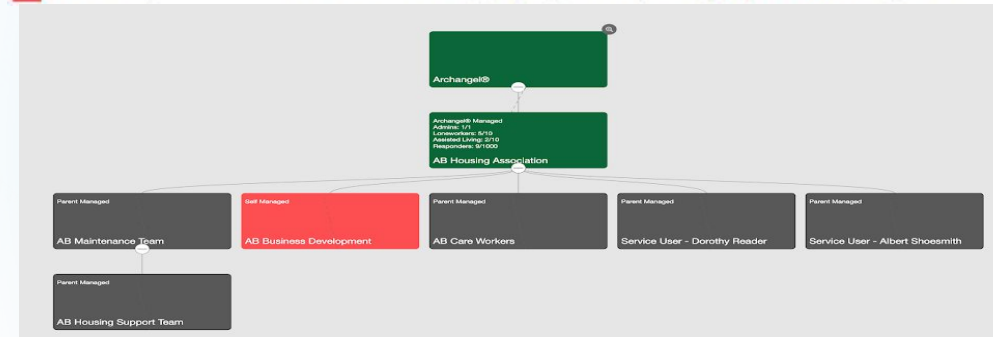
Archangel®

Archangel® Managed
Admins: 1/1
Loneworkers: 5/10
Assisted Living: 2/10
Responders: 9/1000
AB Housing Association

Parent Managed
AB Maintenance Team

Self Managed
AB Business Development

Parent Managed
AB Care Workers

Parent Managed
Service User - Dorothy Reader

Parent Managed
Service User - Albert Shoesmith

Parent Managed
AB Housing Support Team